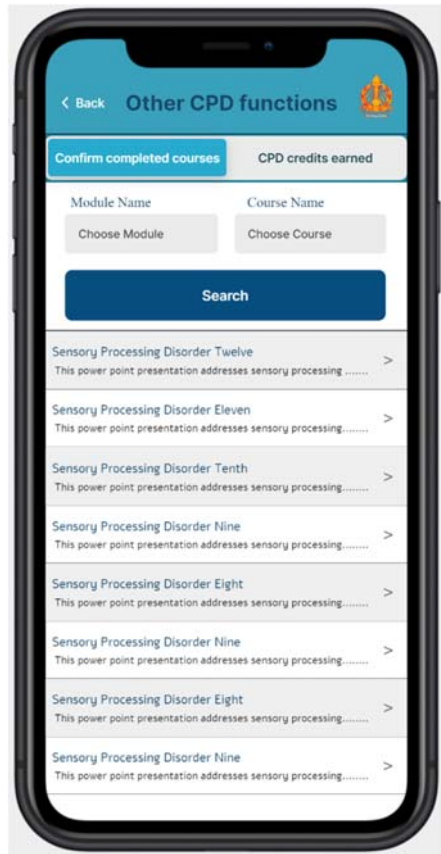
< Back Other CPD functions

Confirm completed courses
CPD credits earned

Module Name
Choose Module

Course Name
Choose Course

Search

Sensory Processing Disorder Twelve
This power point presentation addresses sensory processing ........ >

Sensory Processing Disorder Eleven
This power point presentation addresses sensory processing........ >

Sensory Processing Disorder Tenth
This power point presentation addresses sensory processing........ >

Sensory Processing Disorder Nine
This power point presentation addresses sensory processing........ >

Sensory Processing Disorder Eight
This power point presentation addresses sensory processing........ >

Sensory Processing Disorder Nine
This power point presentation addresses sensory processing........ >

Sensory Processing Disorder Eight
This power point presentation addresses sensory processing........ >

Sensory Processing Disorder Nine
This power point presentation addresses sensory processing........ >